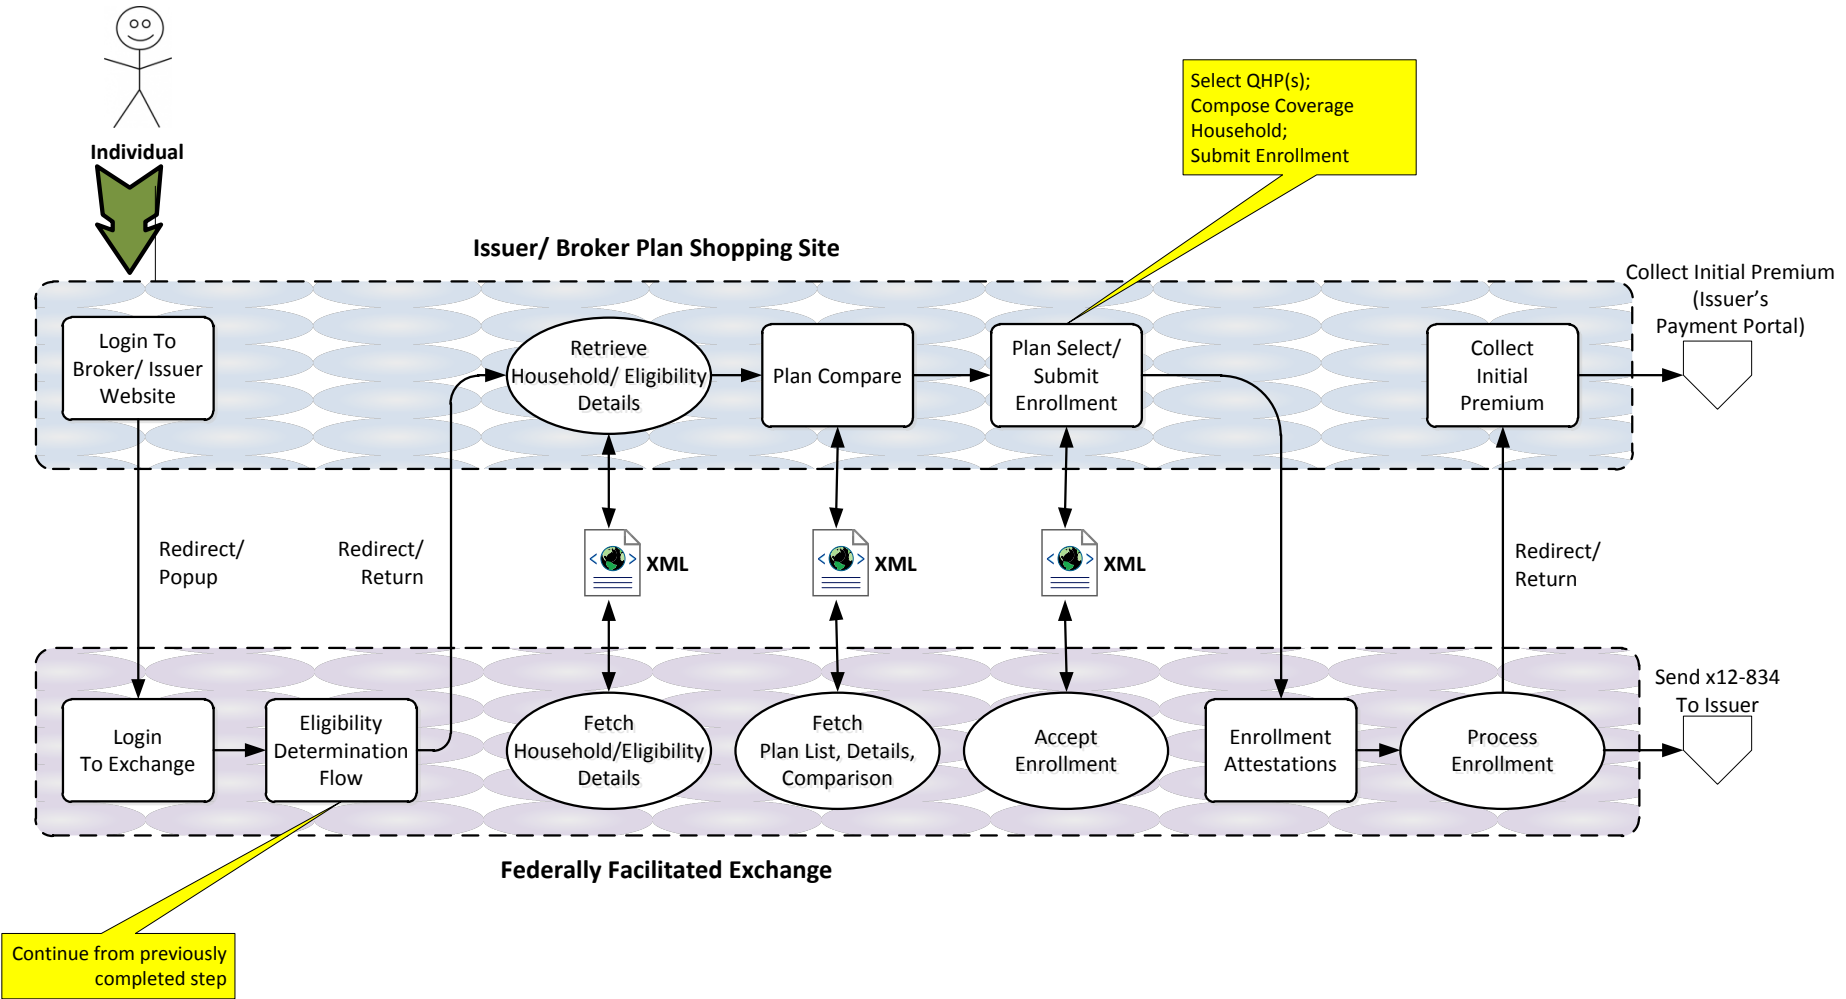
Individual

Select QHP(s);
Compose Coverage Household;
Submit Enrollment

Issuer/ Broker Plan Shopping Site

Collect Initial Premium (Issuer's Payment Portal)

Login To Broker/ Issuer Website

Retrieve Household/ Eligibility Details

Plan Compare

Plan Select/ Submit Enrollment

Collect Initial Premium

Redirect/ Popup

Redirect/ Return

XML

XML

XML

Redirect/ Return

Send x12-834 To Issuer

Login To Exchange

Eligibility Determination Flow

Fetch Household/Eligibility Details

Fetch Plan List, Details, Comparison

Accept Enrollment

Enrollment Attestations

Process Enrollment

Federally Facilitated Exchange

Continue from previously completed step